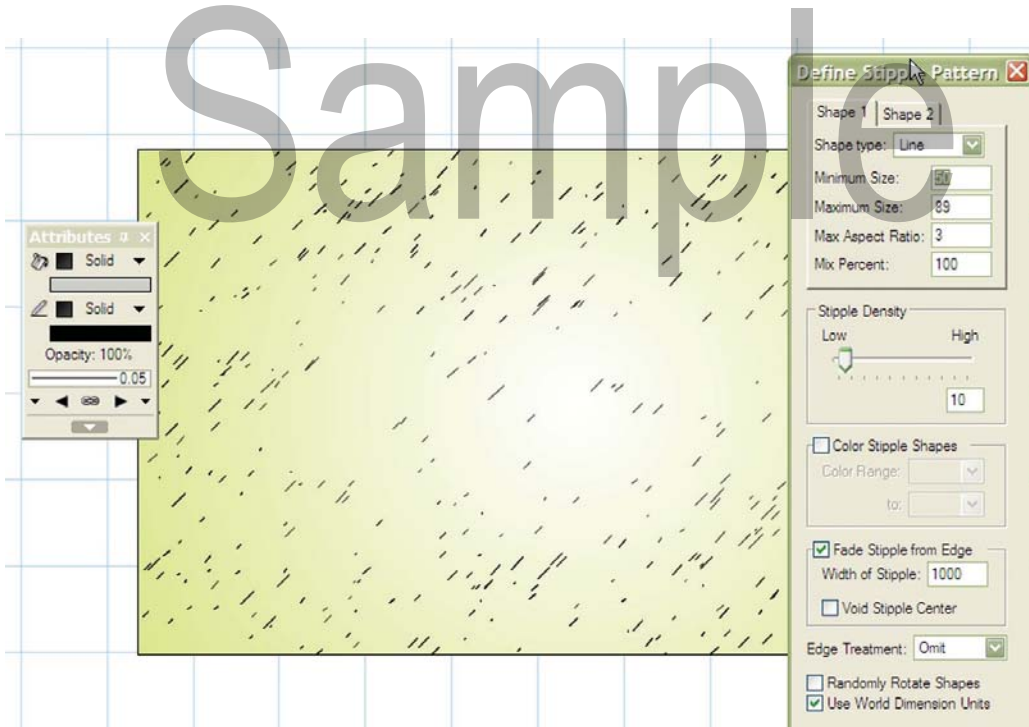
Sample

Attributes

Solid

Solid

Opacity: 100%

0.05

Define Stipple Pattern

Shape 1 | Shape 2

Shape type: Line

Minimum Size: 50

Maximum Size: 89

Max Aspect Ratio: 3

Mix Percent: 100

Stipple Density

Low High

10

Color Stipple Shapes

Color Range:

to:

Fade Stipple from Edge

Width of Stipple: 1000

Void Stipple Center

Edge Treatment: Omit

Randomly Rotate Shapes

Use World Dimension Units